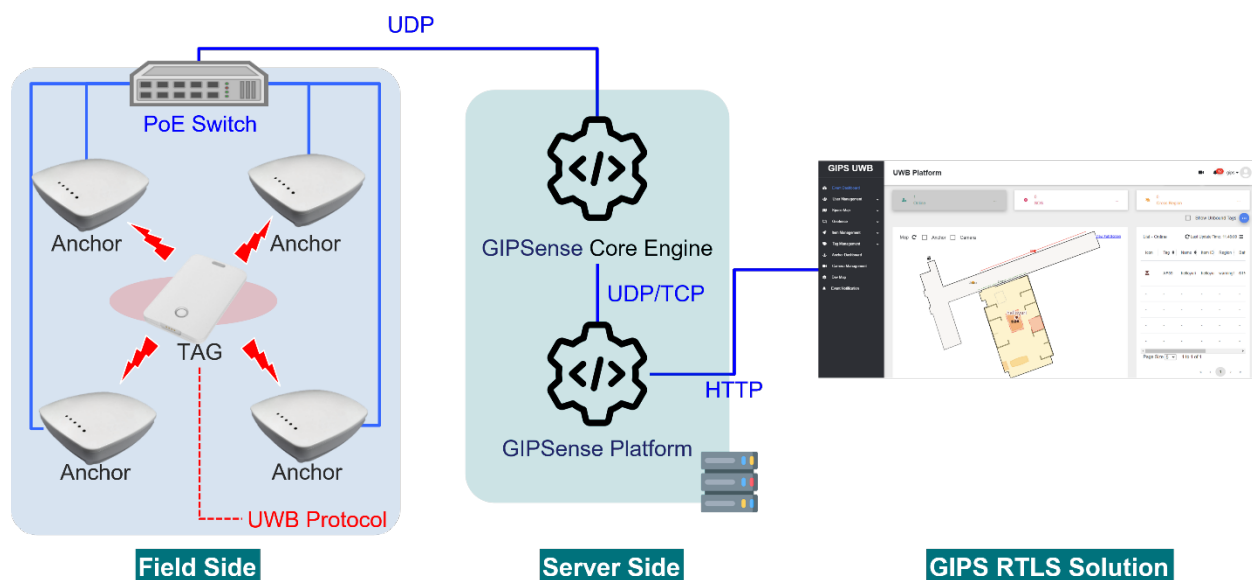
UDP

PoE Switch

Anchor

Anchor

TAG

Anchor

Anchor

UWB Protocol

GIPSense Core Engine

UDP/TCP

GIPSense Platform

HTTP

GIPS UWB

UWB Platform

Map

Anchor

Camera

Show Unbound Tags

List - Online

Last Update Time

Page Size

1 to 1 of 1

Field Side

Server Side

GIPS RTLS Solution